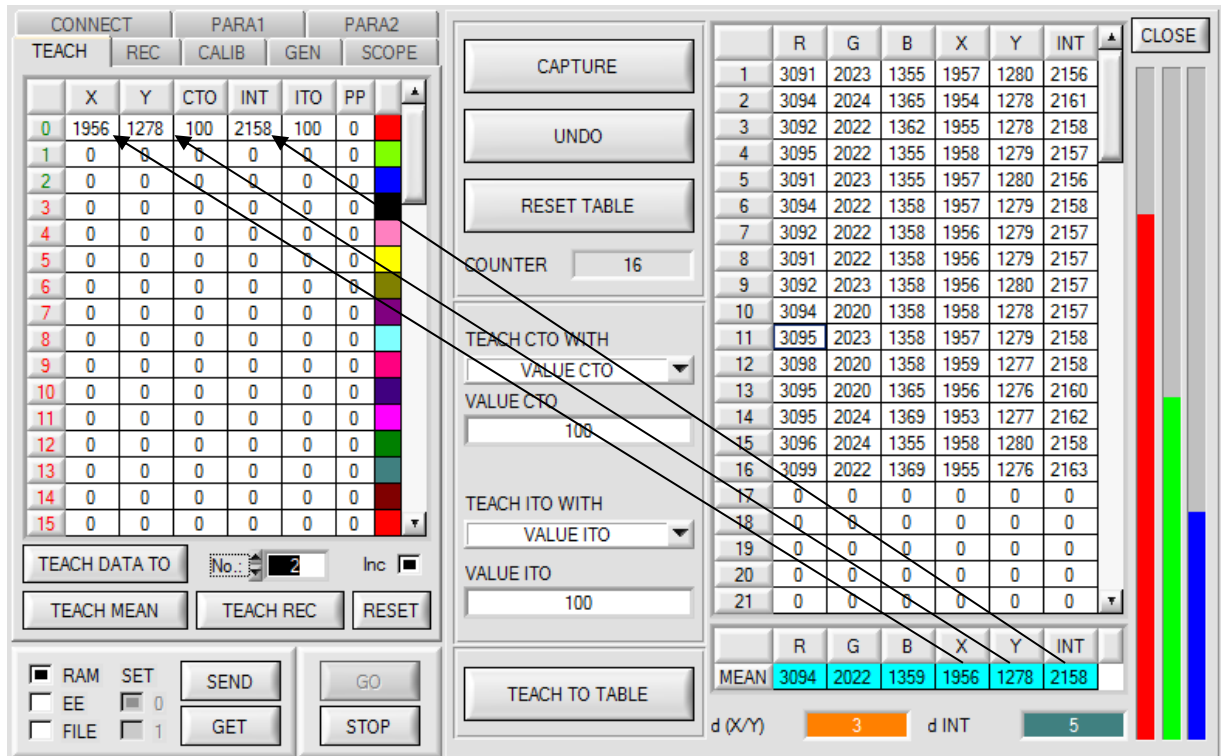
CONNECT PARA1 PARA2
TEACH REC CALIB GEN SCOPE

|  | X | Y | CTO | INT | ITO | PP |
|---|---|---|---|---|---|---|
| 0 | 1956 | 1278 | 100 | 2158 | 100 | 0 |
| 1 | 0 | 0 | 0 | 0 | 0 | 0 |
| 2 | 0 | 0 | 0 | 0 | 0 | 0 |
| 3 | 0 | 0 | 0 | 0 | 0 | 0 |
| 4 | 0 | 0 | 0 | 0 | 0 | 0 |
| 5 | 0 | 0 | 0 | 0 | 0 | 0 |
| 6 | 0 | 0 | 0 | 0 | 0 | 0 |
| 7 | 0 | 0 | 0 | 0 | 0 | 0 |
| 8 | 0 | 0 | 0 | 0 | 0 | 0 |
| 9 | 0 | 0 | 0 | 0 | 0 | 0 |
| 10 | 0 | 0 | 0 | 0 | 0 | 0 |
| 11 | 0 | 0 | 0 | 0 | 0 | 0 |
| 12 | 0 | 0 | 0 | 0 | 0 | 0 |
| 13 | 0 | 0 | 0 | 0 | 0 | 0 |
| 14 | 0 | 0 | 0 | 0 | 0 | 0 |
| 15 | 0 | 0 | 0 | 0 | 0 | 0 |

TEACH DATA TO No.: 2 Inc
TEACH MEAN TEACH REC RESET

RAM SET SEND GO
EE 0
FILE 1 GET STOP

CAPTURE
UNDO
RESET TABLE
COUNTER 16

TEACH CTO WITH
VALUE CTO
VALUE CTO
100

TEACH ITO WITH
VALUE ITO
VALUE ITO
100

TEACH TO TABLE

|  | R | G | B | X | Y | INT |
|---|---|---|---|---|---|---|
| 1 | 3091 | 2023 | 1355 | 1957 | 1280 | 2156 |
| 2 | 3094 | 2024 | 1365 | 1954 | 1278 | 2161 |
| 3 | 3092 | 2022 | 1362 | 1955 | 1278 | 2158 |
| 4 | 3095 | 2022 | 1355 | 1958 | 1279 | 2157 |
| 5 | 3091 | 2023 | 1355 | 1957 | 1280 | 2156 |
| 6 | 3094 | 2022 | 1358 | 1957 | 1279 | 2158 |
| 7 | 3092 | 2022 | 1358 | 1956 | 1279 | 2157 |
| 8 | 3091 | 2022 | 1358 | 1956 | 1279 | 2157 |
| 9 | 3092 | 2023 | 1358 | 1956 | 1280 | 2157 |
| 10 | 3094 | 2020 | 1358 | 1958 | 1278 | 2157 |
| 11 | 3095 | 2023 | 1358 | 1957 | 1279 | 2158 |
| 12 | 3098 | 2020 | 1358 | 1959 | 1277 | 2158 |
| 13 | 3095 | 2020 | 1365 | 1956 | 1276 | 2160 |
| 14 | 3095 | 2024 | 1369 | 1953 | 1277 | 2162 |
| 15 | 3096 | 2024 | 1355 | 1958 | 1280 | 2158 |
| 16 | 3099 | 2022 | 1369 | 1955 | 1276 | 2163 |
| 17 | 0 | 0 | 0 | 0 | 0 | 0 |
| 18 | 0 | 0 | 0 | 0 | 0 | 0 |
| 19 | 0 | 0 | 0 | 0 | 0 | 0 |
| 20 | 0 | 0 | 0 | 0 | 0 | 0 |
| 21 | 0 | 0 | 0 | 0 | 0 | 0 |

|  | R | G | B | X | Y | INT |
|---|---|---|---|---|---|---|
| MEAN | 3094 | 2022 | 1359 | 1956 | 1278 | 2158 |

d (X/Y) 3 d INT 5

CLOSE